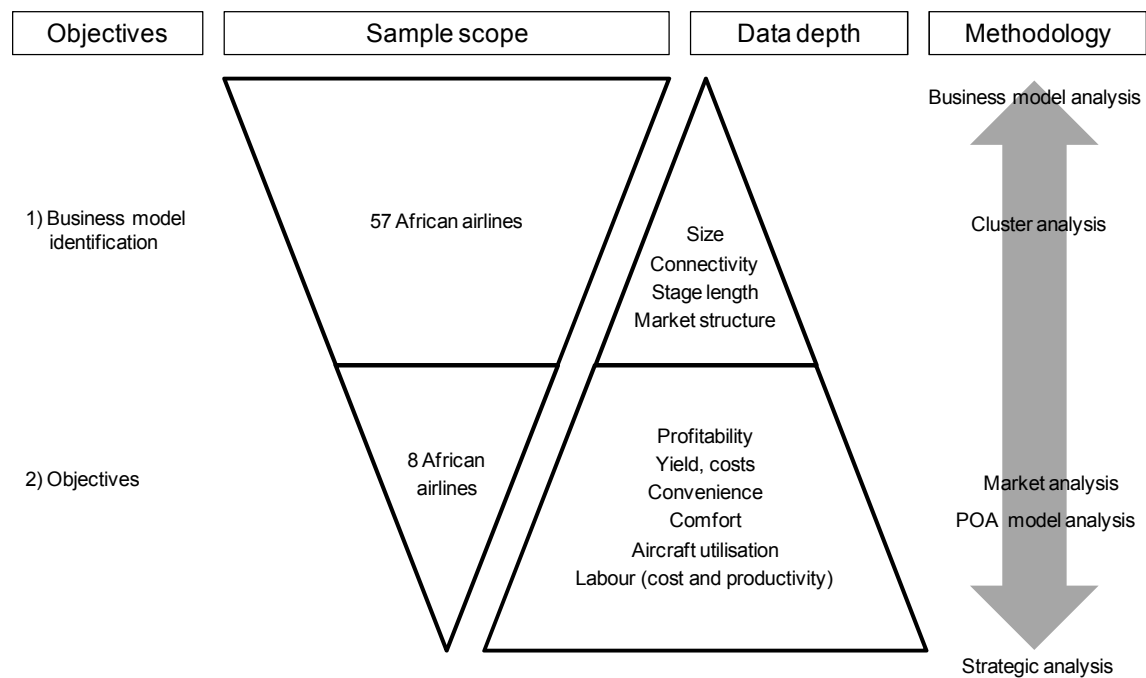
Objectives

Sample scope

Data depth

Methodology

Business model analysis

1) Business model identification

57 African airlines

Size
Connectivity
Stage length
Market structure

Cluster analysis

2) Objectives

8 African airlines

Profitability
Yield, costs
Convenience
Comfort
Aircraft utilisation
Labour (cost and productivity)

Market analysis

POA model analysis

Strategic analysis